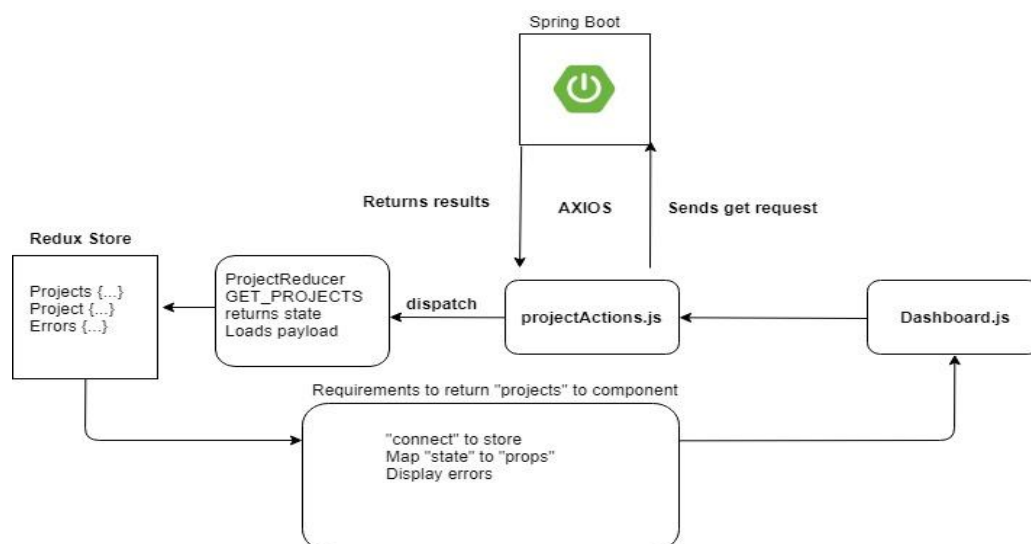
Spring Boot

Returns results

AXIOS

Sends get request

Redux Store

Projects {...}
Project {...}
Errors {...}

ProjectReducer
GET_PROJECTS
returns state
Loads payload

dispatch

projectActions.js

Dashboard.js

Requirements to return "projects" to component

"connect" to store
Map "state" to "props"
Display errors